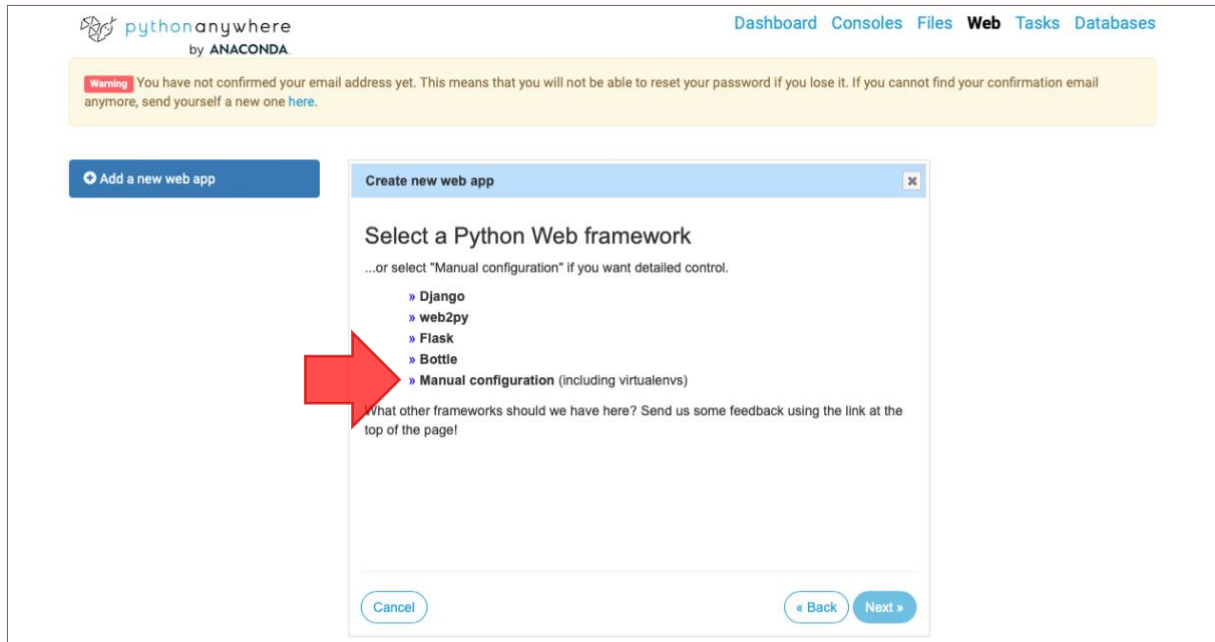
pythonanywhere
by ANACONDA.

Dashboard Consoles Files Web Tasks Databases

Warning You have not confirmed your email address yet. This means that you will not be able to reset your password if you lose it. If you cannot find your confirmation email anymore, send yourself a new one here.

Add a new web app

Create new web app

Select a Python Web framework

...or select "Manual configuration" if you want detailed control.

» Django
» web2py
» Flask
» Bottle
» Manual configuration (including virtualenvs)

What other frameworks should we have here? Send us some feedback using the link at the top of the page!

Cancel

« Back

Next »